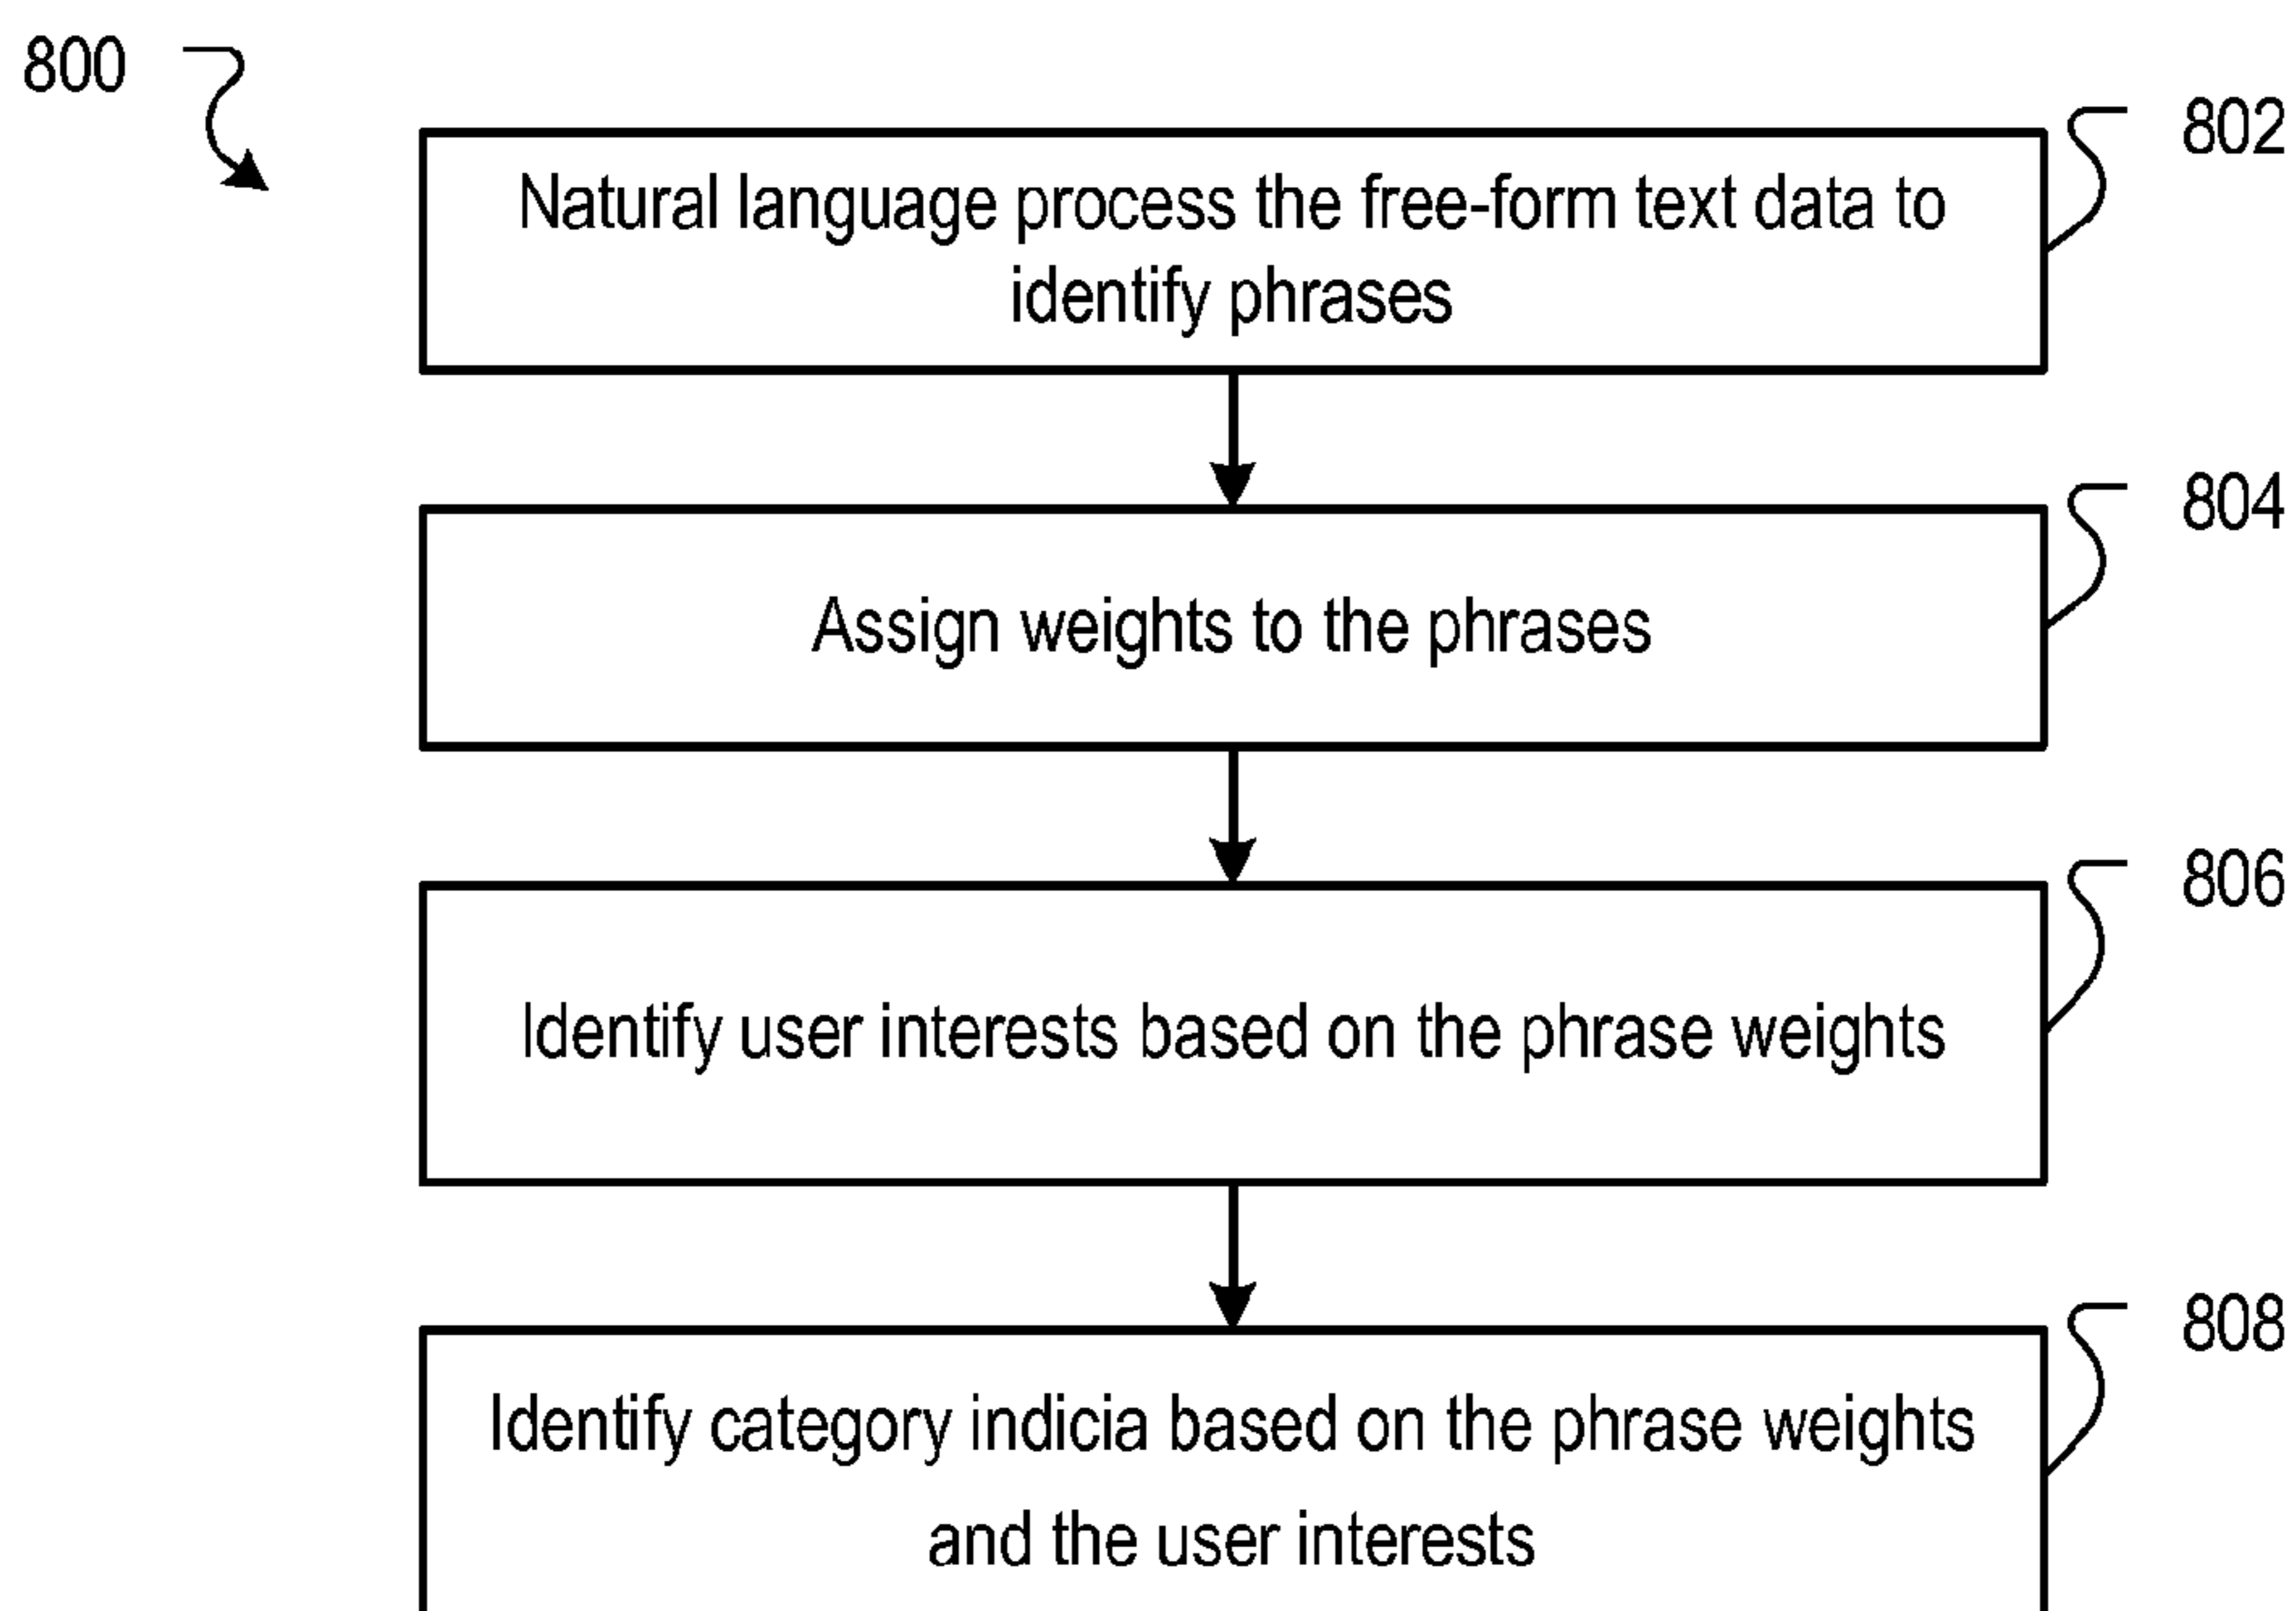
800

802

Natural language process the free-form text data to identify phrases

804

Assign weights to the phrases

806

Identify user interests based on the phrase weights

808

Identify category indicia based on the phrase weights and the user interests